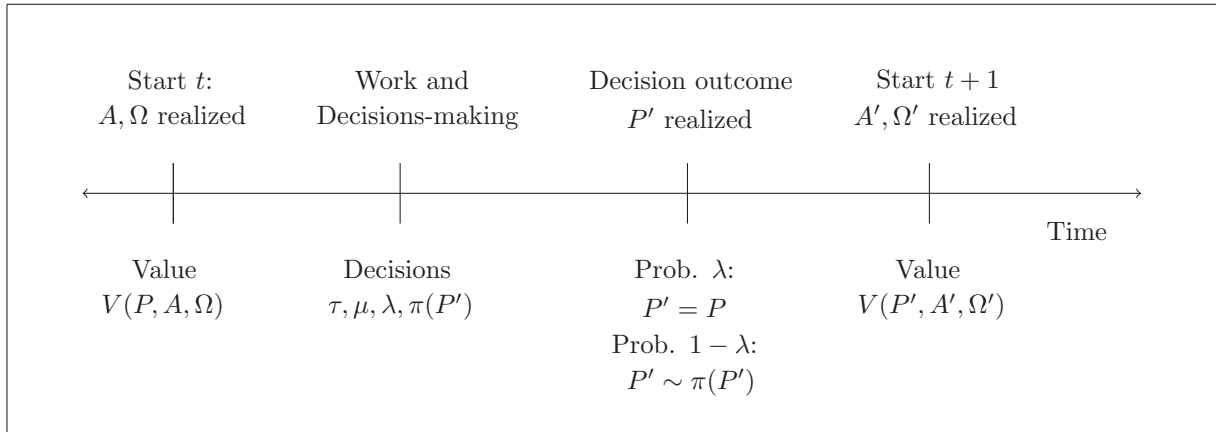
Start $t$:
$A, \Omega$ realized

Work and
Decisions-making

Decision outcome
$P'$ realized

Start $t+1$
$A', \Omega'$ realized

Time

Value
$V(P, A, \Omega)$

Decisions
$\tau, \mu, \lambda, \pi(P')$

Prob. $\lambda$:
$P' = P$
Prob. $1-\lambda$:
$P' \sim \pi(P')$

Value
$V(P', A', \Omega')$